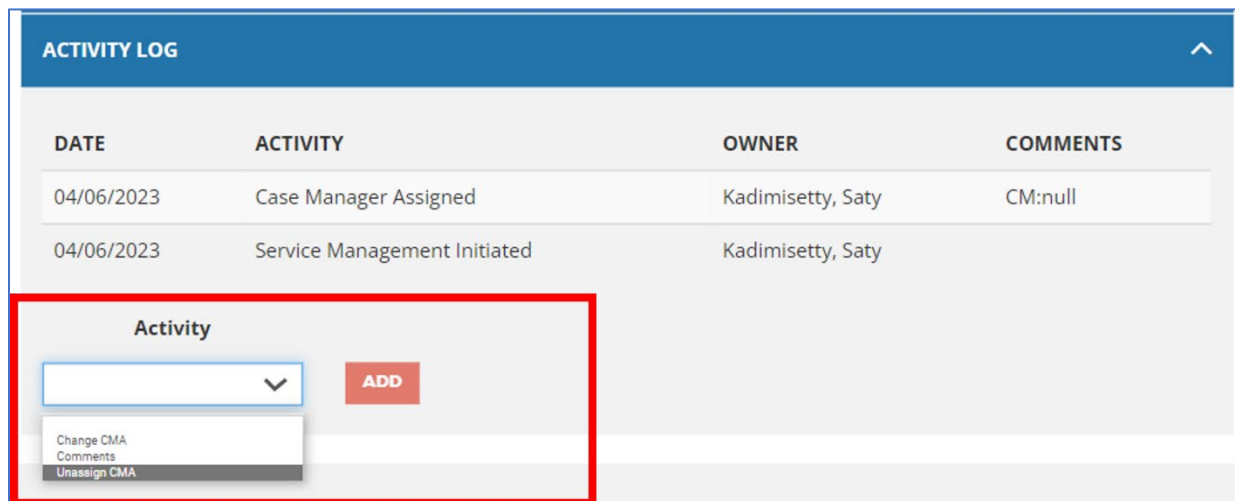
ACTIVITY LOG

| DATE | ACTIVITY | OWNER | COMMENTS |
|---|---|---|---|
| 04/06/2023 | Case Manager Assigned | Kadimisetty, Saty | CM:null |
| 04/06/2023 | Service Management Initiated | Kadimisetty, Saty | |

Activity

ADD

Change CMA
Comments
Unassign CMA